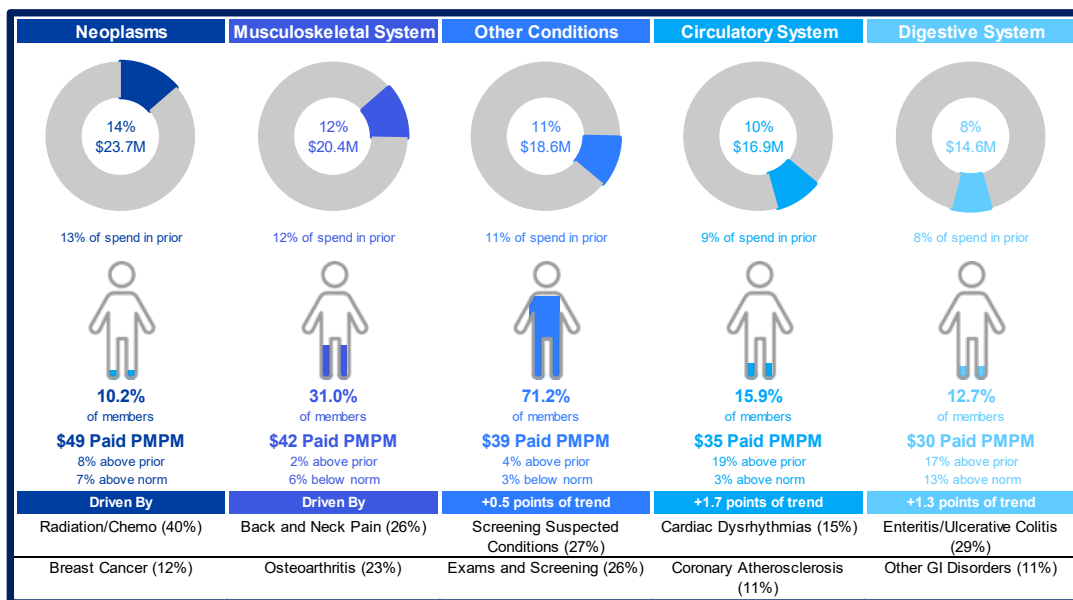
| Neoplasms | Musculoskeletal System | Other Conditions | Circulatory System | Digestive System |
|---|---|---|---|---|
| 14% $23.7M | 12% $20.4M | 11% $18.6M | 10% $16.9M | 8% $14.6M |
| 13% of spend in prior | 12% of spend in prior | 11% of spend in prior | 9% of spend in prior | 8% of spend in prior |
| 10.2% of members | 31.0% of members | 71.2% of members | 15.9% of members | 12.7% of members |
| $49 Paid PMPM | $42 Paid PMPM | $39 Paid PMPM | $35 Paid PMPM | $30 Paid PMPM |
| 8% above prior 7% above norm | 2% above prior 6% below norm | 4% above prior 3% below norm | 19% above prior 3% above norm | 17% above prior 13% above norm |
| Driven By | Driven By | +0.5 points of trend | +1.7 points of trend | +1.3 points of trend |
| Radiation/Chemo (40%) | Back and Neck Pain (26%) | Screening Suspected Conditions (27%) | Cardiac Dysrhythmias (15%) | Enteritis/Ulcerative Colitis (29%) |
| Breast Cancer (12%) | Osteoarthritis (23%) | Exams and Screening (26%) | Coronary Atherosclerosis (11%) | Other GI Disorders (11%) |